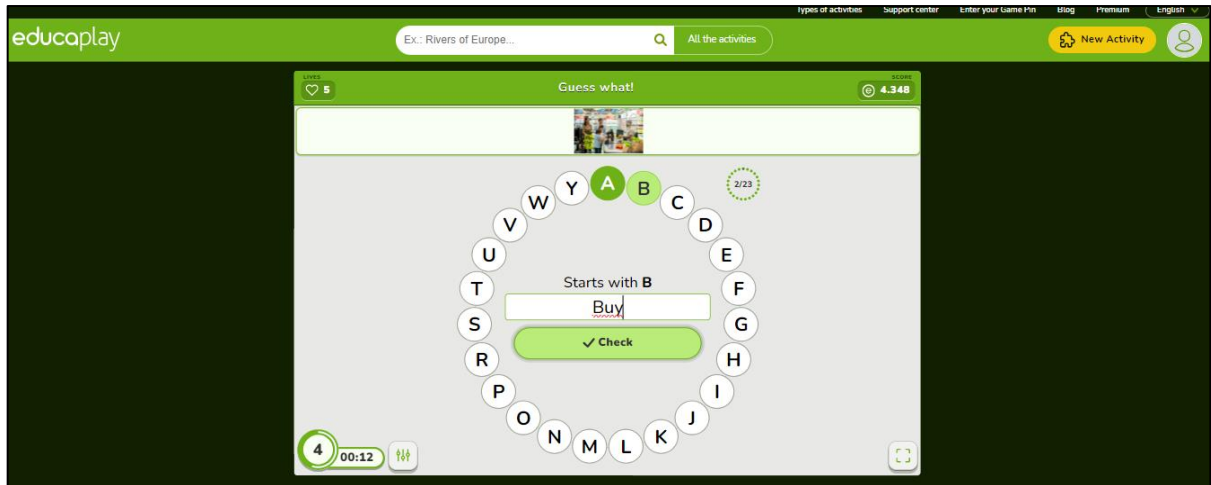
Types of activities Support center Enter your Game Pin Blog Premium English

educaplay

Ex.: Rivers of Europe...

All the activities

New Activity

LIVES
5

Guess what!

SCORE
4.348

2/23

A B C D E F G H I J K L M N O P R S T U V W Y

Starts with **B**

Buy

Check

4

00:12